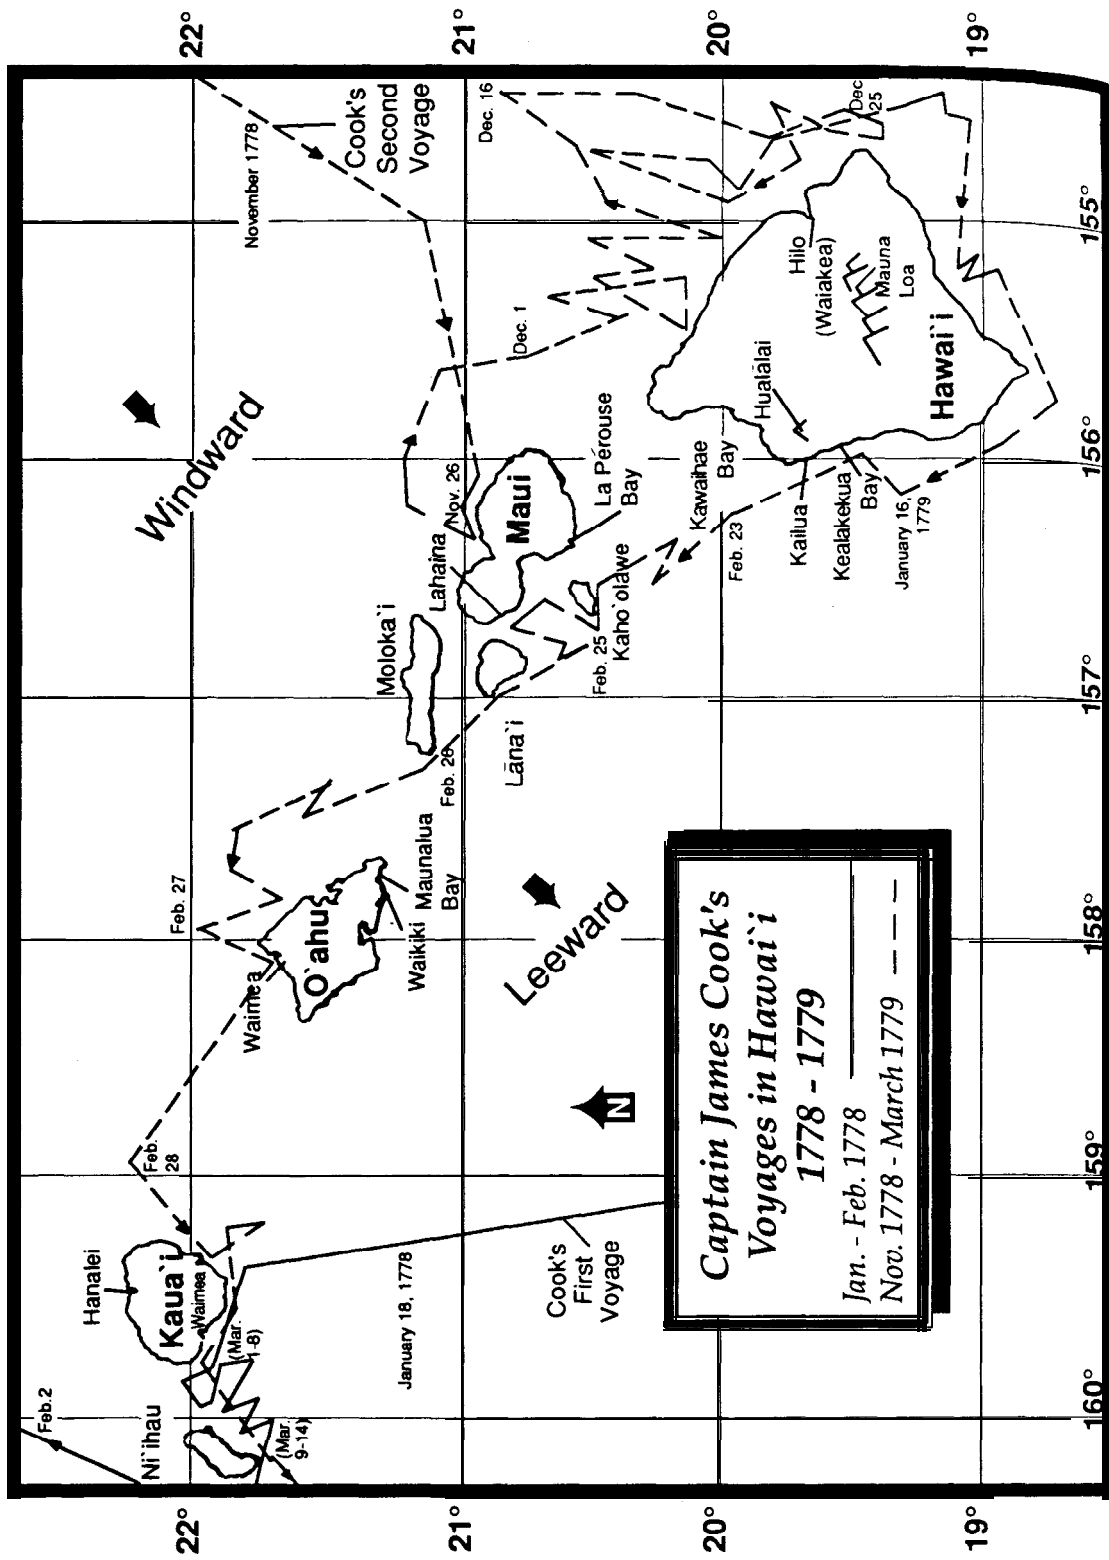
Captain James Cook's Voyages in Hawai`i 1778 - 1779

Jan. - Feb. 1778
Nov. 1778 - March 1779

Windward

Leeward

N

Cook's Second Voyage

November 1778

Dec. 16

Dec. 25

Dec. 1

Nov. 26

Feb. 23

Feb. 25

Feb. 26

Feb. 27

Feb. 28

Feb.2

(Mar. 1-8)

(Mar. 9-14)

January 18, 1778

January 16, 1779

Cook's First Voyage

Hawai`i

Hilo (Waiakea)

Mauna Loa

Hualālai

Kailua

Kealakekua Bay

Kawaihae Bay

Maui

La Pérouse Bay

Lahaina

Kaho`olawe

Lāna`i

Moloka`i

O`ahu

Waikiki

Maunalua Bay

Waimea

Kaua`i

Hanalei

Waimea

Ni`ihau

22°

21°

20°

19°

22°

21°

20°

19°

155°

156°

157°

158°

159°

160°